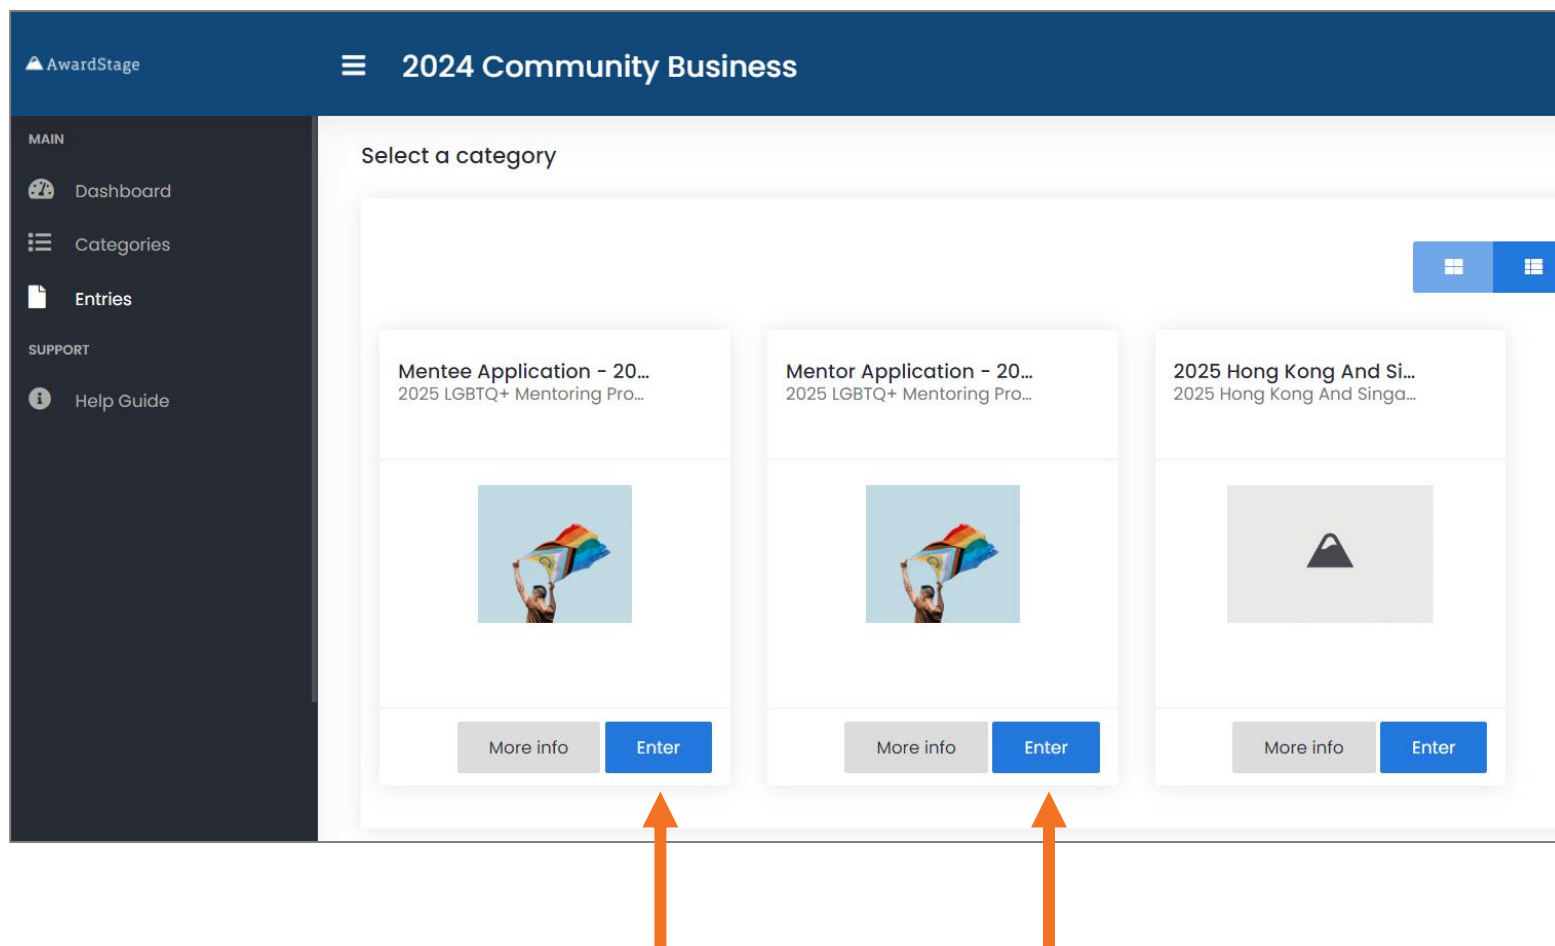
AwardStage

2024 Community Business

MAIN

Dashboard

Categories

Entries

SUPPORT

Help Guide

Select a category

Mentee Application - 20...
2025 LGBTQ+ Mentoring Pro...

More info
Enter

Mentor Application - 20...
2025 LGBTQ+ Mentoring Pro...

More info
Enter

2025 Hong Kong And Si...
2025 Hong Kong And Singa...

More info
Enter